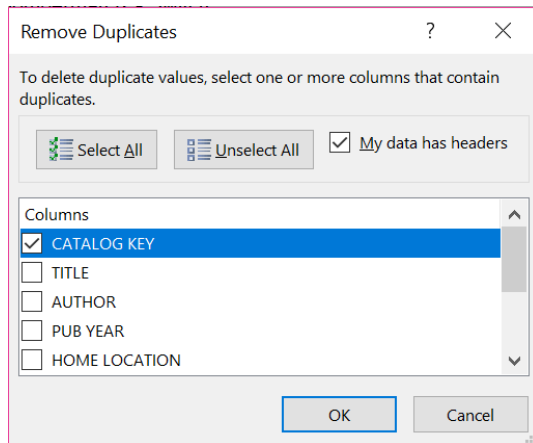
Remove Duplicates

?

To delete duplicate values, select one or more columns that contain duplicates.

Select All

Unselect All

My data has headers

Columns

CATALOG KEY

TITLE

AUTHOR

PUB YEAR

HOME LOCATION

OK

Cancel